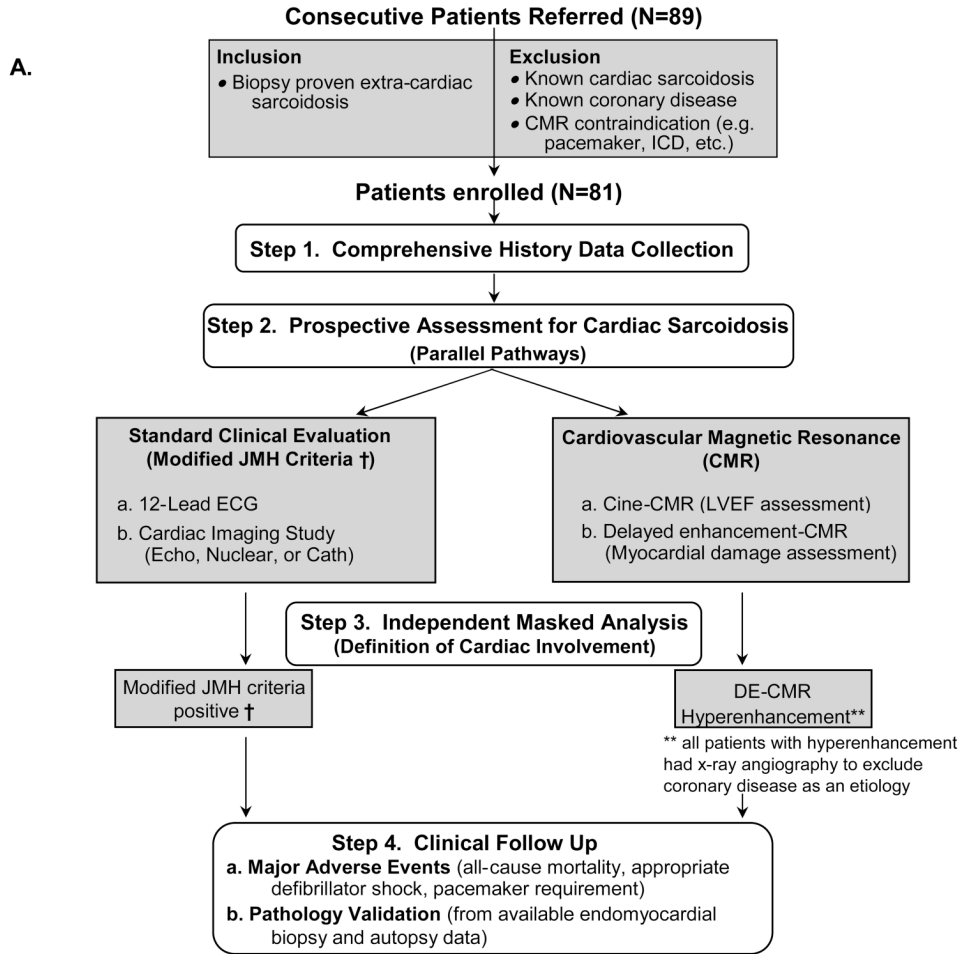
A.

Consecutive Patients Referred (N=89)

Inclusion
• Biopsy proven extra-cardiac sarcoidosis

Exclusion
• Known cardiac sarcoidosis
• Known coronary disease
• CMR contraindication (e.g. pacemaker, ICD, etc.)

Patients enrolled (N=81)

Step 1. Comprehensive History Data Collection

Step 2. Prospective Assessment for Cardiac Sarcoidosis
(Parallel Pathways)

Standard Clinical Evaluation
(Modified JMH Criteria †)
a. 12-Lead ECG
b. Cardiac Imaging Study (Echo, Nuclear, or Cath)

Cardiovascular Magnetic Resonance
(CMR)
a. Cine-CMR (LVEF assessment)
b. Delayed enhancement-CMR (Myocardial damage assessment)

Step 3. Independent Masked Analysis
(Definition of Cardiac Involvement)

Modified JMH criteria positive †

DE-CMR Hyperenhancement**

** all patients with hyperenhancement had x-ray angiography to exclude coronary disease as an etiology

Step 4. Clinical Follow Up
a. Major Adverse Events (all-cause mortality, appropriate defibrillator shock, pacemaker requirement)
b. Pathology Validation (from available endomyocardial biopsy and autopsy data)